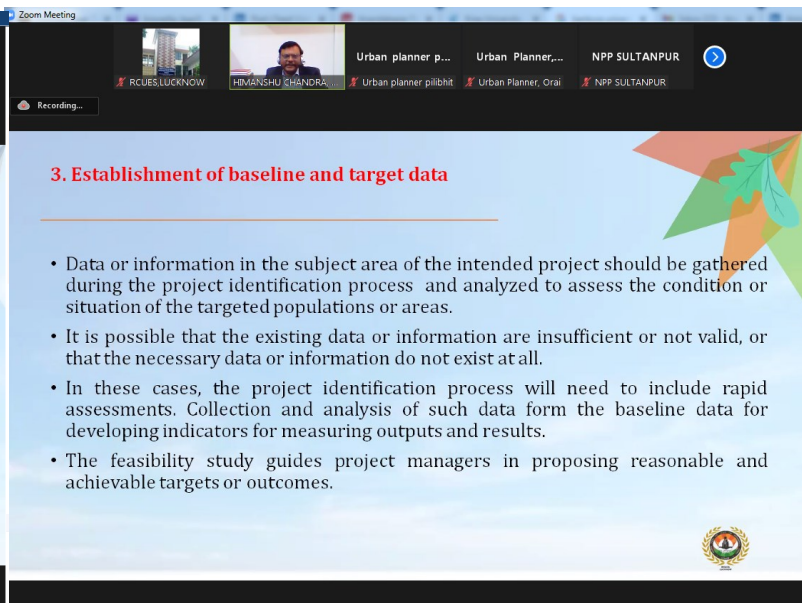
Zoom Meeting

RCUES,LUCKNOW

HIMANSHU CHANDRA, ...

Urban planner p...

Urban planner pilibhit

Urban Planner,...

Urban Planner, Orai

NPP SULTANPUR

NPP SULTANPUR

Recording...

3. Establishment of baseline and target data

• Data or information in the subject area of the intended project should be gathered during the project identification process and analyzed to assess the condition or situation of the targeted populations or areas.

• It is possible that the existing data or information are insufficient or not valid, or that the necessary data or information do not exist at all.

• In these cases, the project identification process will need to include rapid assessments. Collection and analysis of such data form the baseline data for developing indicators for measuring outputs and results.

• The feasibility study guides project managers in proposing reasonable and achievable targets or outcomes.